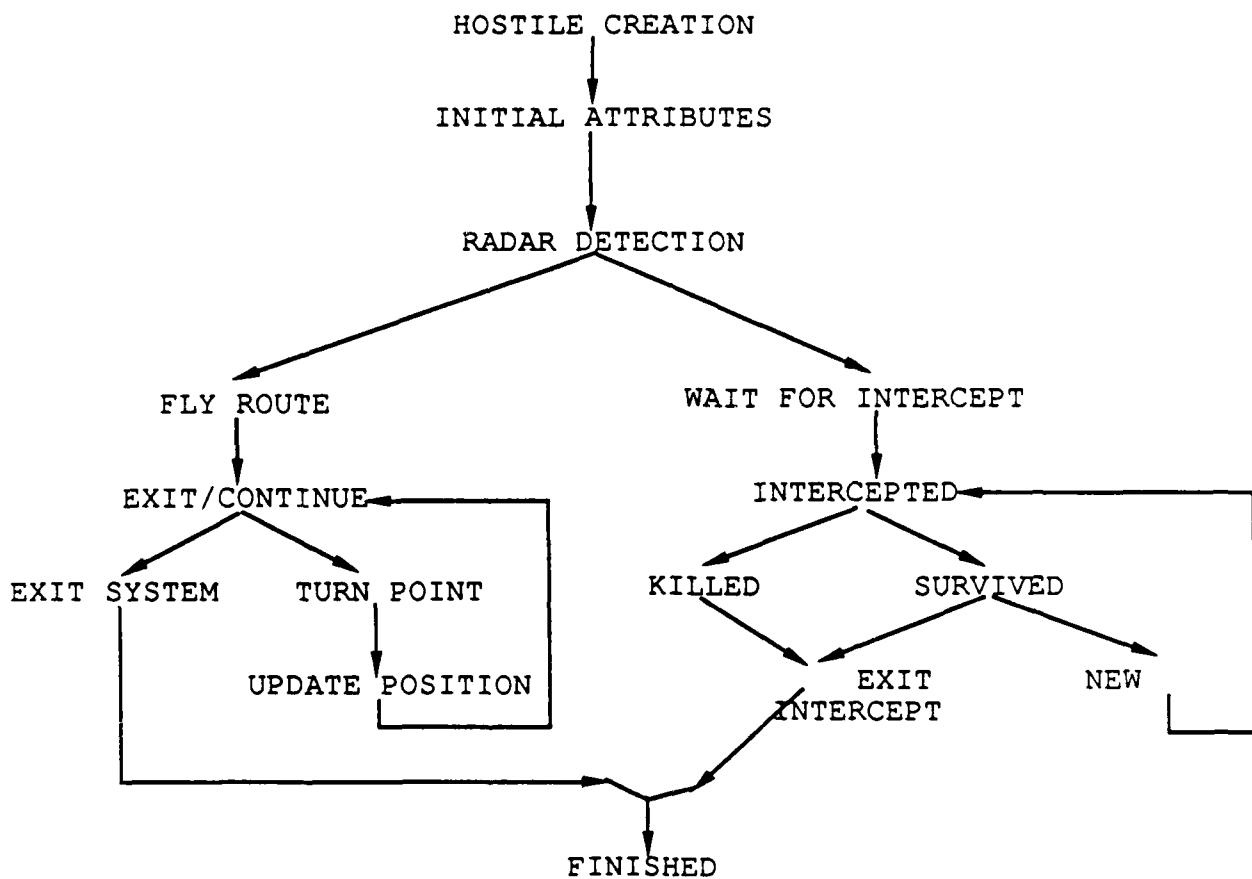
HOSTILE CREATION

INITIAL ATTRIBUTES

RADAR DETECTION

FLY ROUTE

WAIT FOR INTERCEPT

EXIT/CONTINUE

INTERCEPTED

EXIT SYSTEM

TURN POINT

KILLED

SURVIVED

UPDATE POSITION

EXIT INTERCEPT

NEW

FINISHED